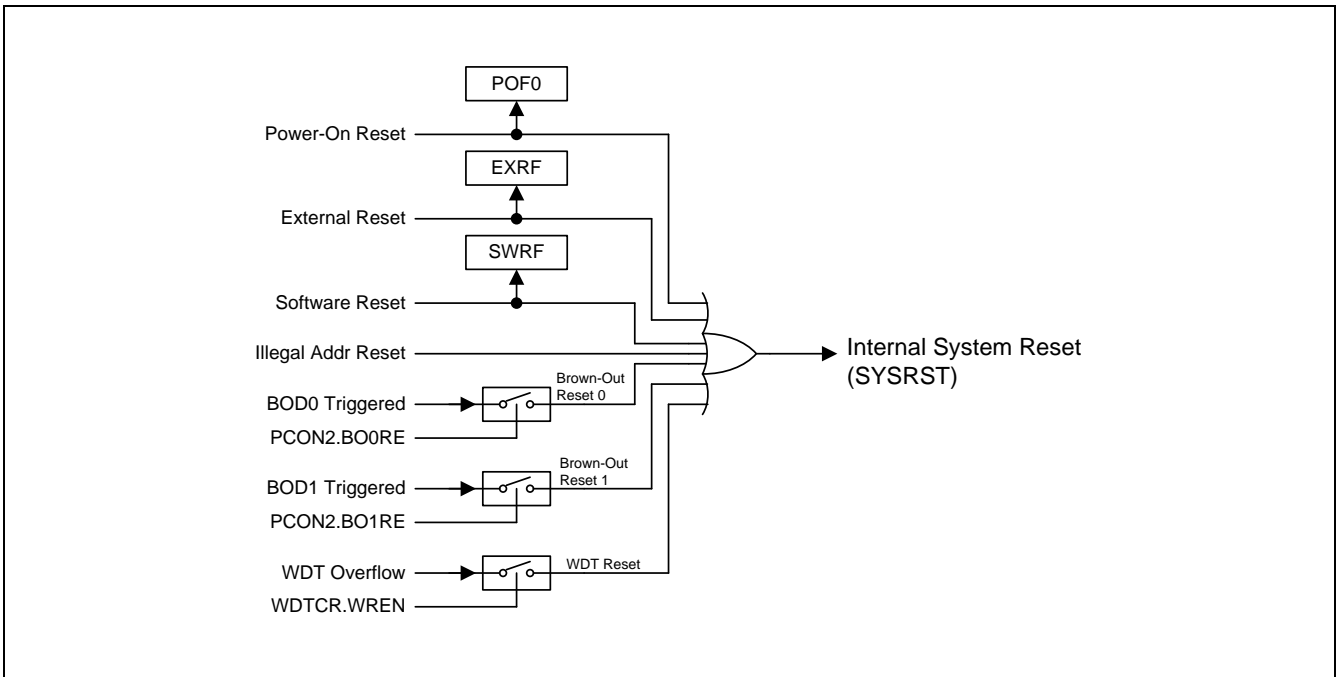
POF0

Power-On Reset

EXRF

External Reset

SWRF

Software Reset

Illegal Addr Reset

BOD0 Triggered

Brown-Out Reset 0

PCON2.BO0RE

BOD1 Triggered

Brown-Out Reset 1

PCON2.BO1RE

WDT Overflow

WDT Reset

WDTCR.WREN

Internal System Reset (SYSRST)